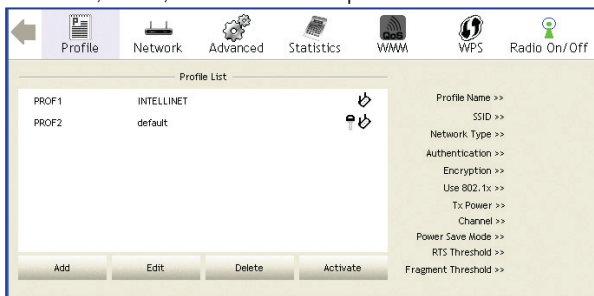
Profile Network Advanced Statistics WMM WPS Radio On/Off

QoS

Profile List

| PROF1 | INTELLINET |
|---|---|
| PROF2 | default |

Profile Name >>
SSID >>
Network Type >>
Authentication >>
Encryption >>
Use 802.1x >>
Tx Power >>
Channel >>
Power Save Mode >>
RTS Threshold >>
Fragment Threshold >>

Add Edit Delete Activate